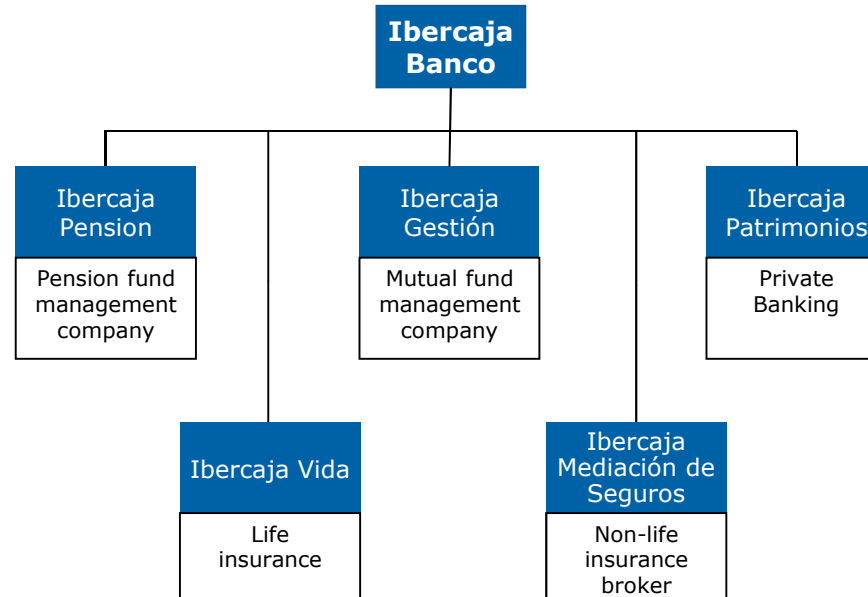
Ibercaja Banco

Ibercaja Pension

Pension fund management company

Ibercaja Gestión

Mutual fund management company

Ibercaja Patrimonios

Private Banking

Ibercaja Vida

Life insurance

Ibercaja Mediación de Seguros

Non-life insurance broker